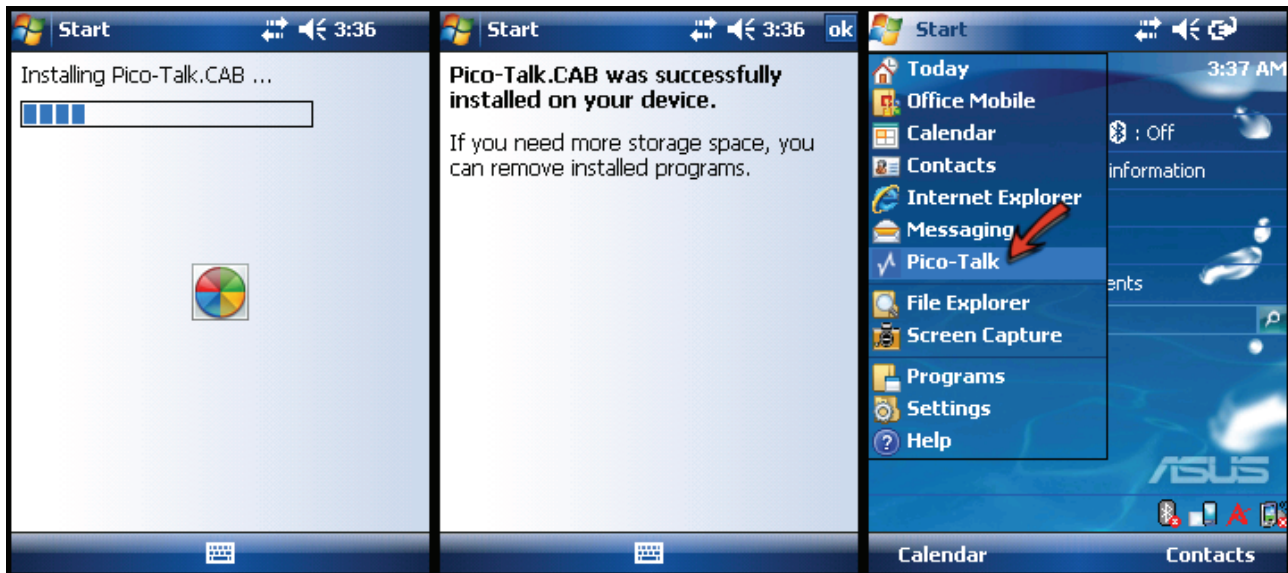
Start 3:36

Installing Pico-Talk.CAB ...

Start 3:36 ok

**Pico-Talk.CAB was successfully installed on your device.**

If you need more storage space, you can remove installed programs.

Start

3:37 AM

Today
Office Mobile
Calendar
Contacts
Internet Explorer
Messaging
Pico-Talk
File Explorer
Screen Capture
Programs
Settings
Help

: Off
information
ents

ASUS

Calendar
Contacts